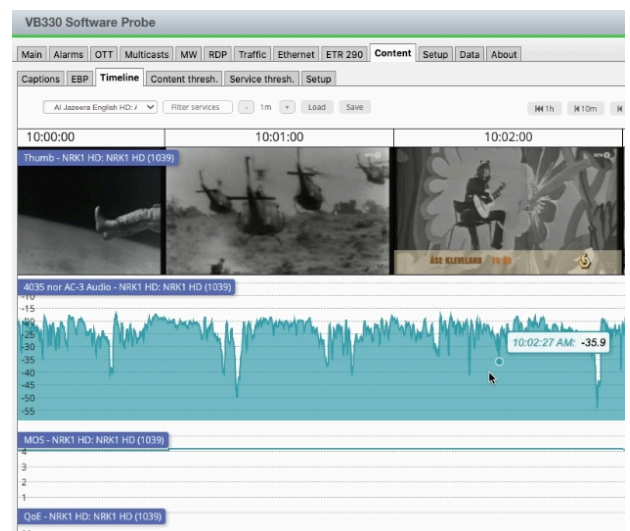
VB330 Software Probe

Main | Alarms | OTT | Multicasts | MW | RDP | Traffic | Ethernet | ETR 290 | Content | Setup | Data | About

Captions | EBP | Timeline | Content thresh. | Service thresh. | Setup

Al Jazeera English HD: A | Filter services | - | 1m | + | Load | Save | ⏮1h | ⏮10m

10:00:00 | 10:01:00 | 10:02:00

Thumb - NRK1 HD: NRK1 HD (1039)

ASE KLEVELAND

4035 nor AC-3 Audio - NRK1 HD: NRK1 HD (1039)

-10
-15
-20
-25
-30
-35
-40
-45
-50
-55

10:02:27 AM: -35.9

MOS - NRK1 HD: NRK1 HD (1039)

4
3
2
1

QoE - NRK1 HD: NRK1 HD (1039)